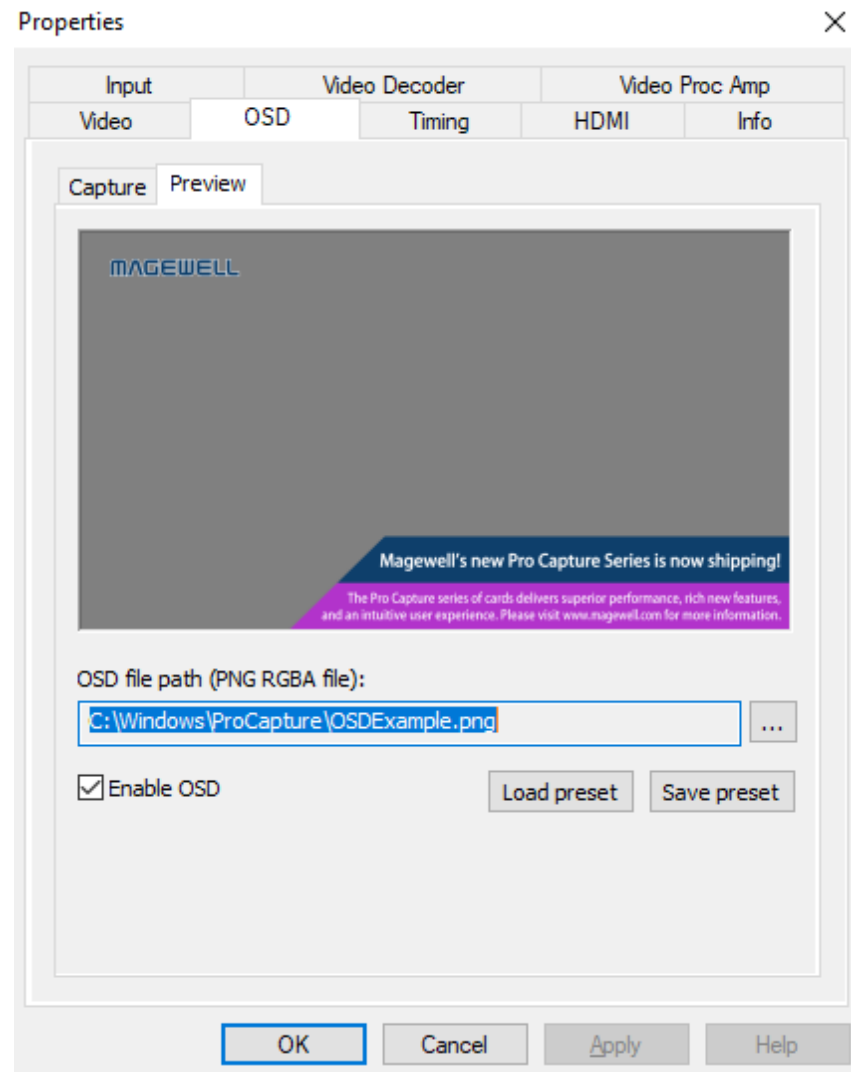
Properties

Input
Video Decoder
Video Proc Amp
Video
OSD
Timing
HDMI
Info

Capture
Preview

MAGEWELL

Magewell's new Pro Capture Series is now shipping!

The Pro Capture series of cards delivers superior performance, rich new features, and an intuitive user experience. Please visit www.magewell.com for more information.

OSD file path (PNG RGBA file):

C:\Windows\ProCapture\OSDExample.png

...

Enable OSD

Load preset
Save preset

OK
Cancel
Apply
Help